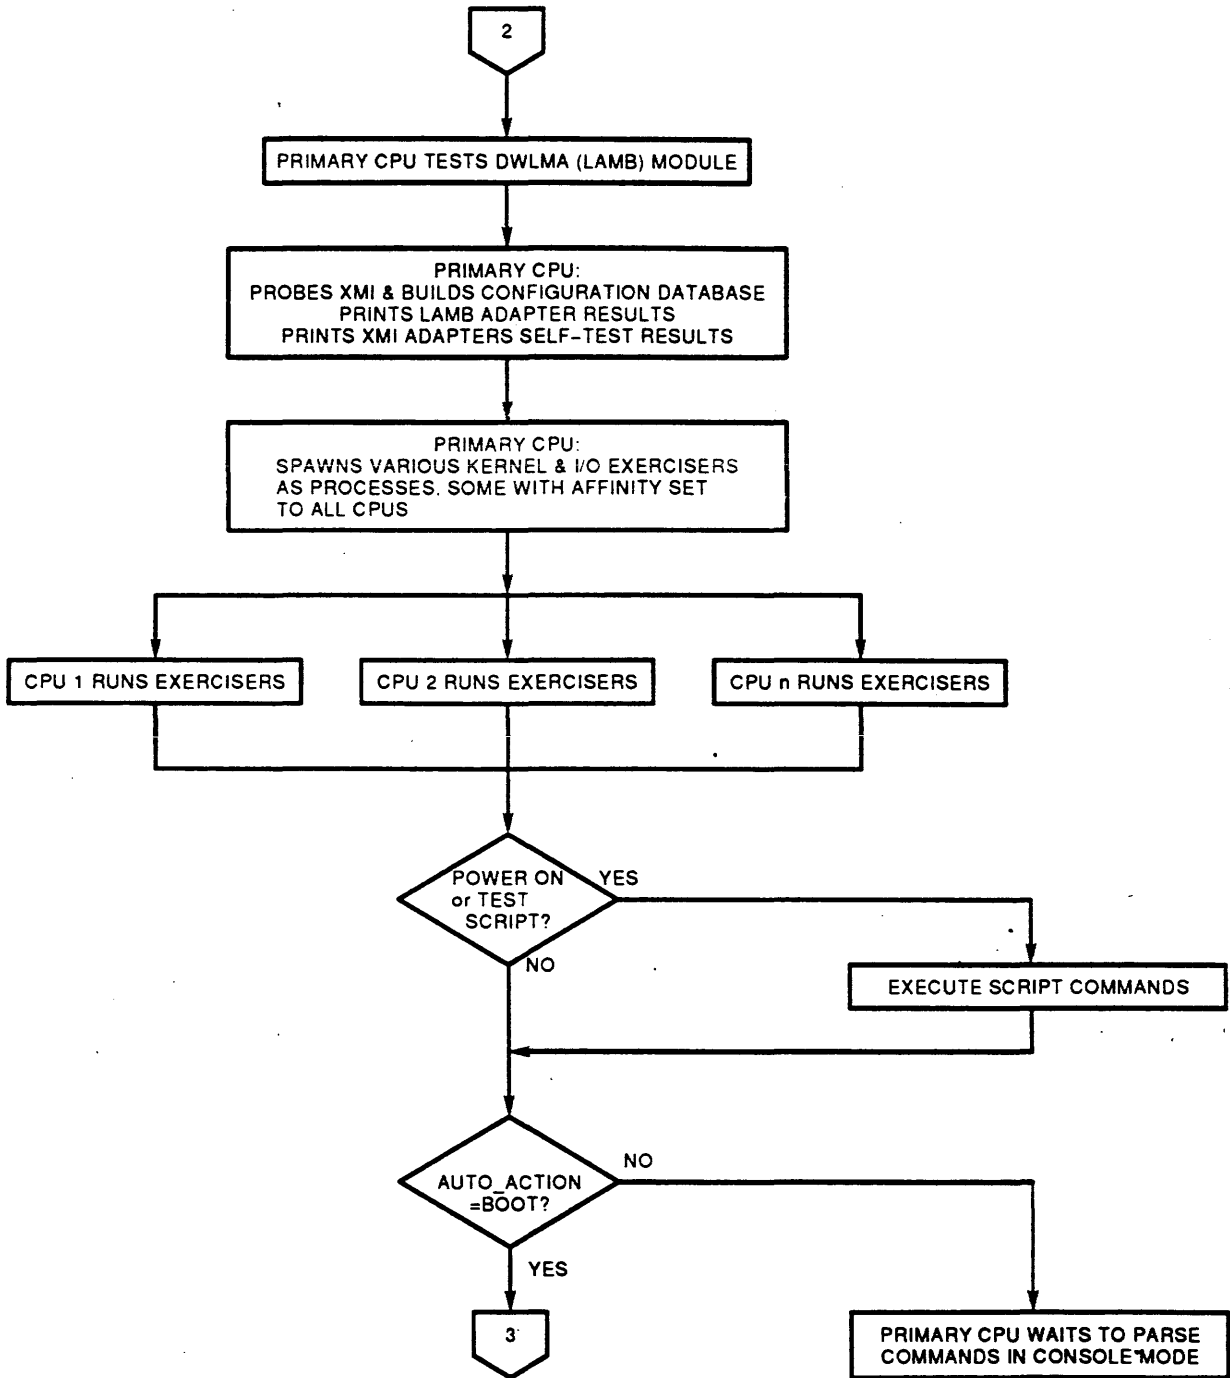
2

PRIMARY CPU TESTS DWLMA (LAMB) MODULE

PRIMARY CPU:
PROBES XMI & BUILDS CONFIGURATION DATABASE
PRINTS LAMB ADAPTER RESULTS
PRINTS XMI ADAPTERS SELF-TEST RESULTS

PRIMARY CPU:
SPAWNS VARIOUS KERNEL & I/O EXERCISERS AS PROCESSES. SOME WITH AFFINITY SET TO ALL CPUS

CPU 1 RUNS EXERCISERS

CPU 2 RUNS EXERCISERS

CPU n RUNS EXERCISERS

POWER ON or TEST SCRIPT?

YES

NO

EXECUTE SCRIPT COMMANDS

AUTO_ACTION =BOOT?

NO

YES

3

PRIMARY CPU WAITS TO PARSE COMMANDS IN CONSOLE MODE